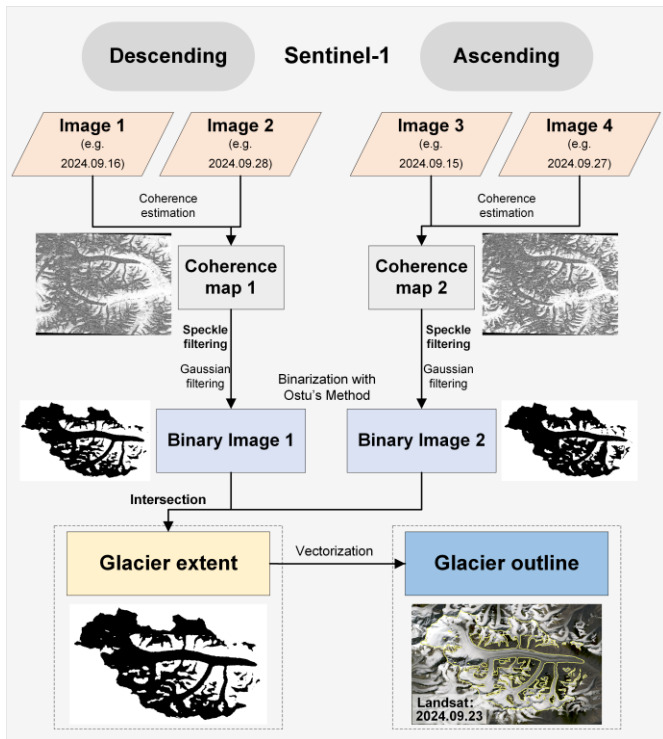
Descending

Sentinel-1

Ascending

Image 1
(e.g.
2024.09.16)

Image 2
(e.g.
2024.09.28)

Image 3
(e.g.
2024.09.15)

Image 4
(e.g.
2024.09.27)

Coherence estimation

Coherence estimation

Coherence map 1

Coherence map 2

Speckle filtering

Gaussian filtering

Speckle filtering

Gaussian filtering

Binarization with Ostu's Method

Binary Image 1

Binary Image 2

Intersection

Glacier extent

Vectorization

Glacier outline

Landsat:
2024.09.23